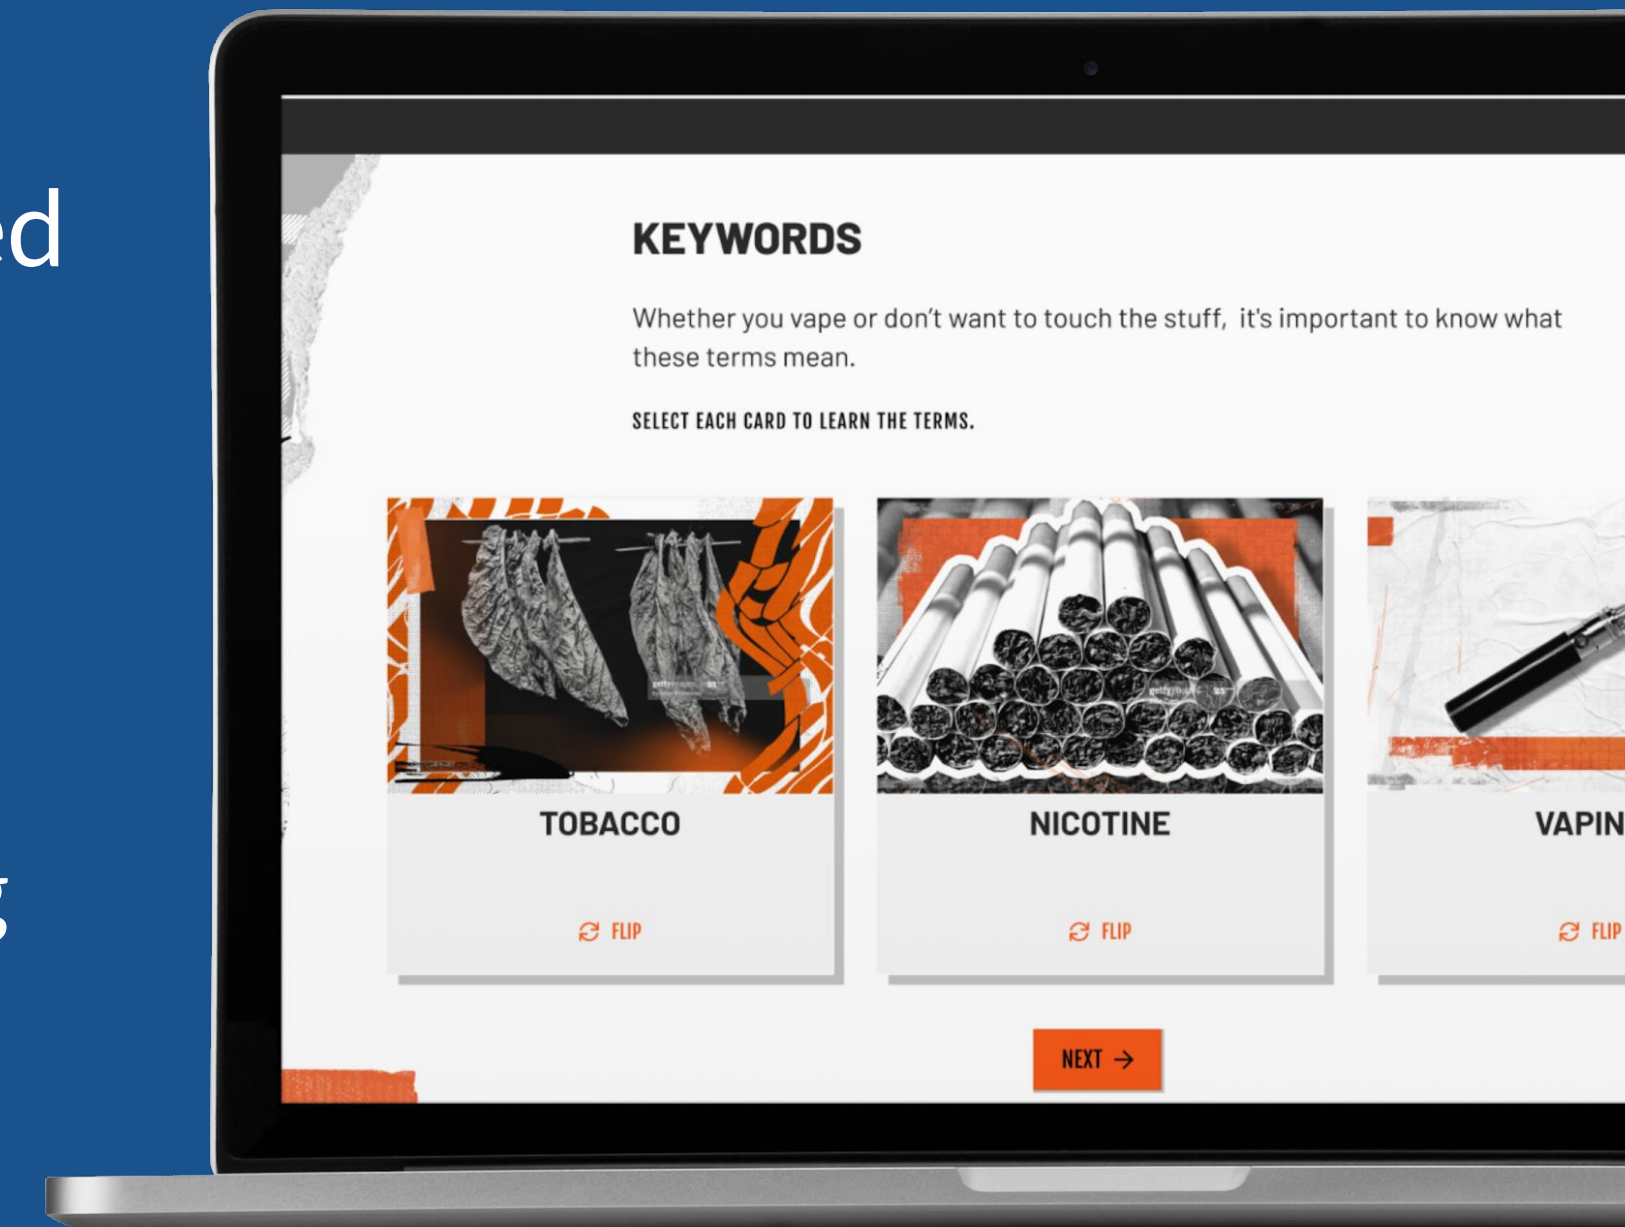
ed

g

KEYWORDS

Whether you vape or don't want to touch the stuff, it's important to know what these terms mean.

SELECT EACH CARD TO LEARN THE TERMS.

TOBACCO

FLIP

NICOTINE

FLIP

VAPIN

FLIP

NEXT →